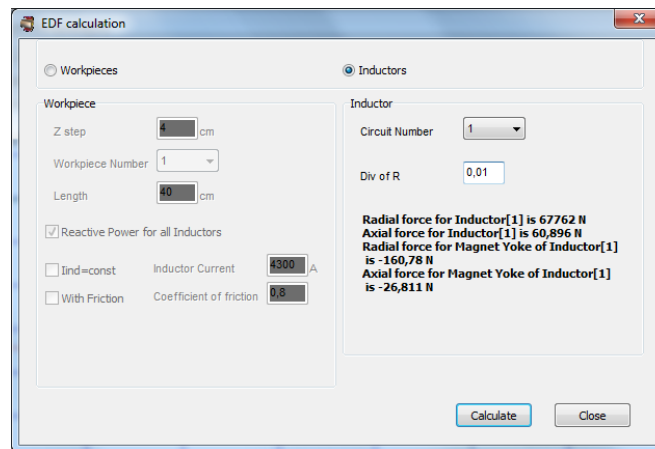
EDF calculation

Workpieces

Inductors

Workpiece

Z step 4 cm

Workpiece Number 1

Length 40 cm

Reactive Power for all Inductors

Iind=const

Inductor Current 4300 A

With Friction

Coefficient of friction 0,8

Inductor

Circuit Number 1

Div of R 0,01

Radial force for Inductor[1] is 67762 N
Axial force for Inductor[1] is 60,896 N
Radial force for Magnet Yoke of Inductor[1] is -160,78 N
Axial force for Magnet Yoke of Inductor[1] is -26,811 N

Calculate

Close